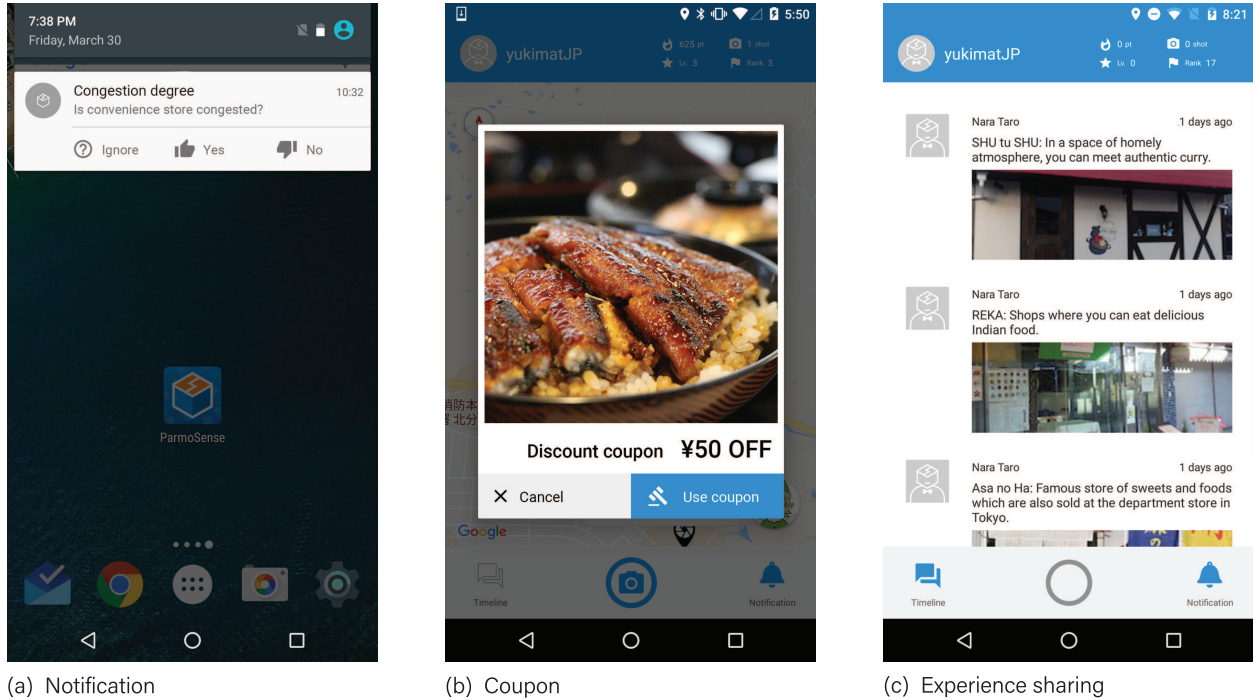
7:38 PM
Friday, March 30

Congestion degree 10:32
Is convenience store congested?

Ignore Yes No

ParmoSense

(a) Notification

5:50

yukimatJP 625 pt 1 shot
Lv. 3 Rank 3

消防本
北分

Discount coupon ¥50 OFF

Cancel Use coupon

Google

Timeline Notification

(b) Coupon

8:21

yukimatJP 0 pt 0 shot
Lv. 0 Rank 17

Nara Taro 1 days ago
SHU tu SHU: In a space of homely atmosphere, you can meet authentic curry.

Nara Taro 1 days ago
REKA: Shops where you can eat delicious Indian food.

Nara Taro 1 days ago
Asa no Ha: Famous store of sweets and foods which are also sold at the department store in Tokyo.

Timeline Notification

(c) Experience sharing